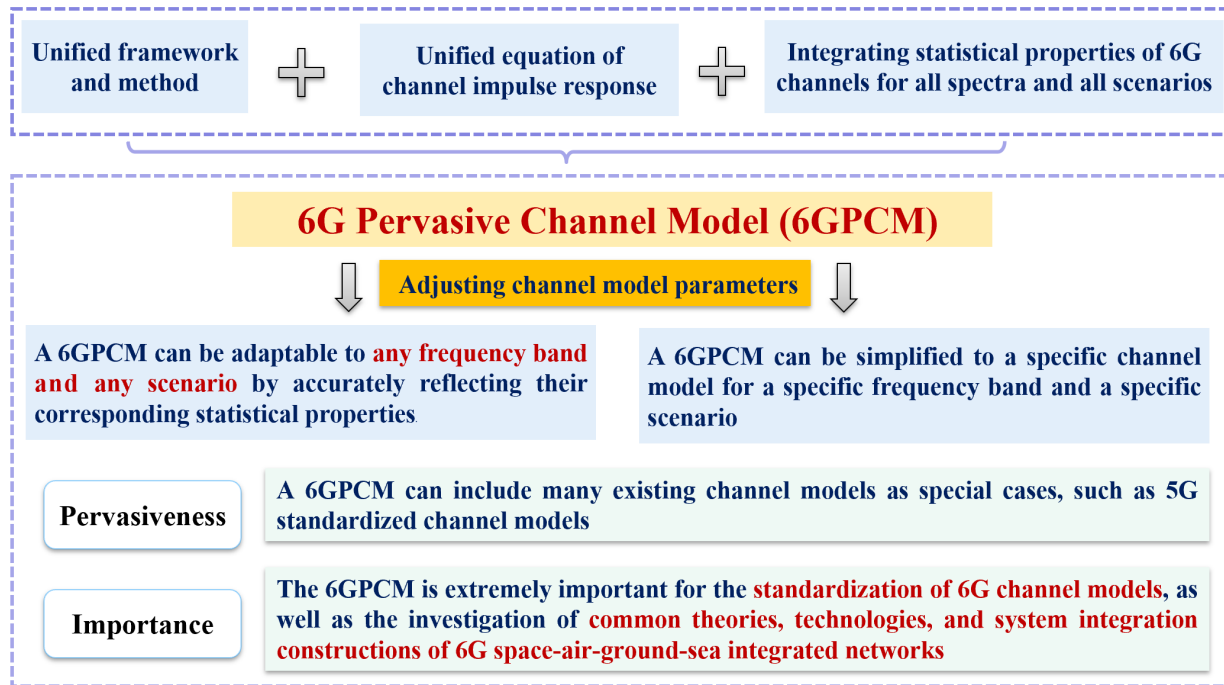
Unified framework and method

Unified equation of channel impulse response

Integrating statistical properties of 6G channels for all spectra and all scenarios

6G Pervasive Channel Model (6GPCM)

Adjusting channel model parameters

A 6GPCM can be adaptable to any frequency band and any scenario by accurately reflecting their corresponding statistical properties.

A 6GPCM can be simplified to a specific channel model for a specific frequency band and a specific scenario

Pervasiveness

A 6GPCM can include many existing channel models as special cases, such as 5G standardized channel models

Importance

The 6GPCM is extremely important for the standardization of 6G channel models, as well as the investigation of common theories, technologies, and system integration constructions of 6G space-air-ground-sea integrated networks